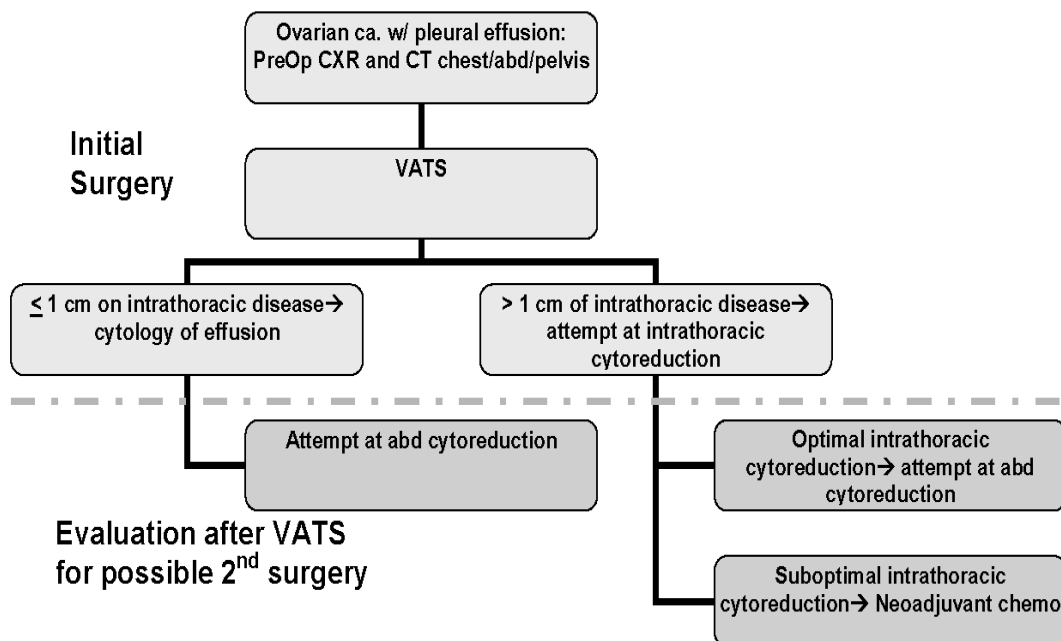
Ovarian ca. w/ pleural effusion: PreOp CXR and CT chest/abd/pelvis

Initial Surgery

VATS

≤ 1 cm on intrathoracic disease→ cytology of effusion

> 1 cm of intrathoracic disease→ attempt at intrathoracic cytoreduction

Attempt at abd cytoreduction

Optimal intrathoracic cytoreduction→ attempt at abd cytoreduction

Evaluation after VATS for possible 2$^{nd}$ surgery

Suboptimal intrathoracic cytoreduction→ Neoadjuvant chemo